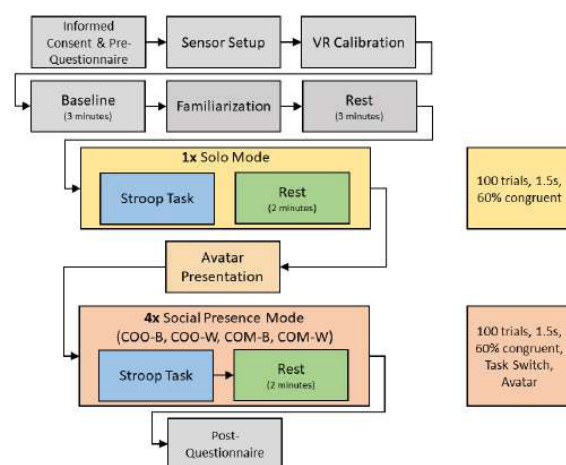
Informed Consent & Pre-Questionnaire

Sensor Setup

VR Calibration

Baseline
(3 minutes)

Familiarization

Rest
(3 minutes)

1x Solo Mode

Stroop Task

Rest
(2 minutes)

100 trials, 1.5s, 60% congruent

Avatar Presentation

4x Social Presence Mode
(COO-B, COO-W, COM-B, COM-W)

Stroop Task

Rest
(2 minutes)

100 trials, 1.5s, 60% congruent, Task Switch, Avatar

Post-Questionnaire